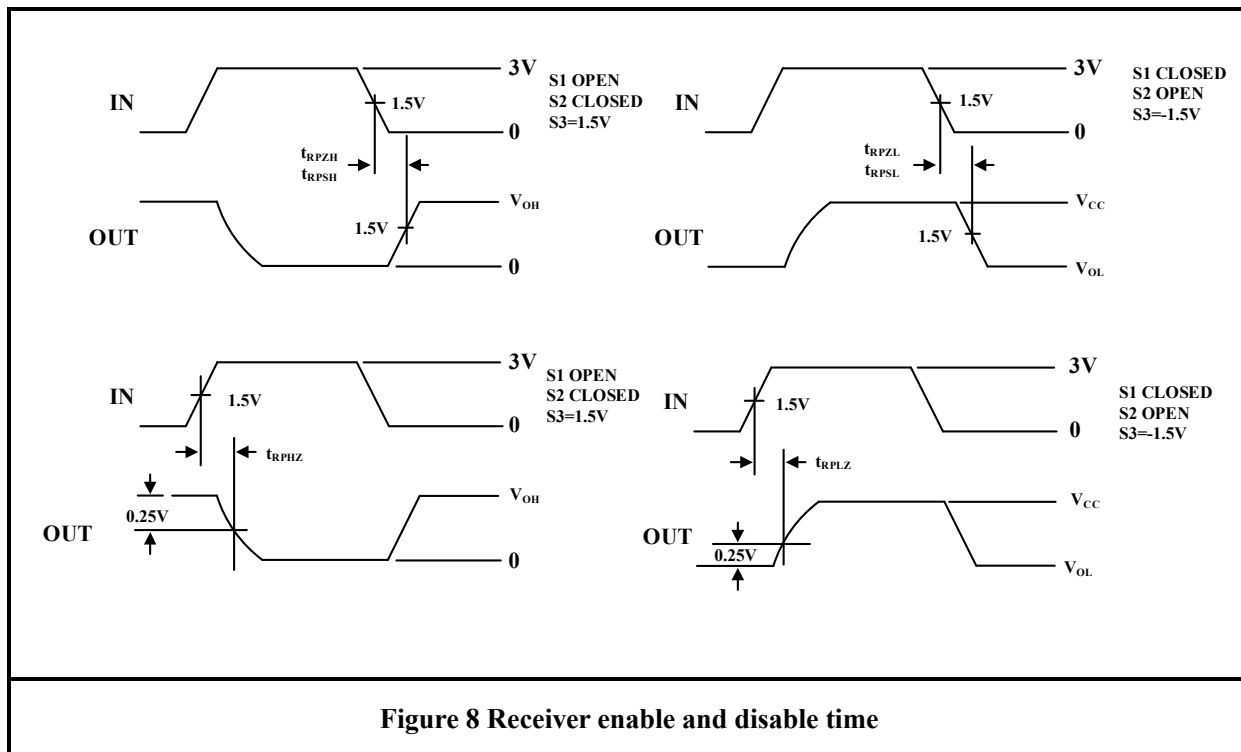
IN
3V
1.5V
0
S1 OPEN
S2 CLOSED
S3=1.5V
$t_{RPZH}$
$t_{RPSH}$
OUT
$V_{OH}$
1.5V
0

IN
3V
1.5V
0
S1 CLOSED
S2 OPEN
S3=-1.5V
$t_{RPZL}$
$t_{RPSL}$
OUT
$V_{CC}$
1.5V
$V_{OL}$

IN
3V
1.5V
0
S1 OPEN
S2 CLOSED
S3=1.5V
$t_{RPHZ}$
OUT
0.25V
$V_{OH}$
0

IN
3V
1.5V
0
S1 CLOSED
S2 OPEN
S3=-1.5V
$t_{RPLZ}$
OUT
0.25V
$V_{CC}$
$V_{OL}$

Figure 8 Receiver enable and disable time